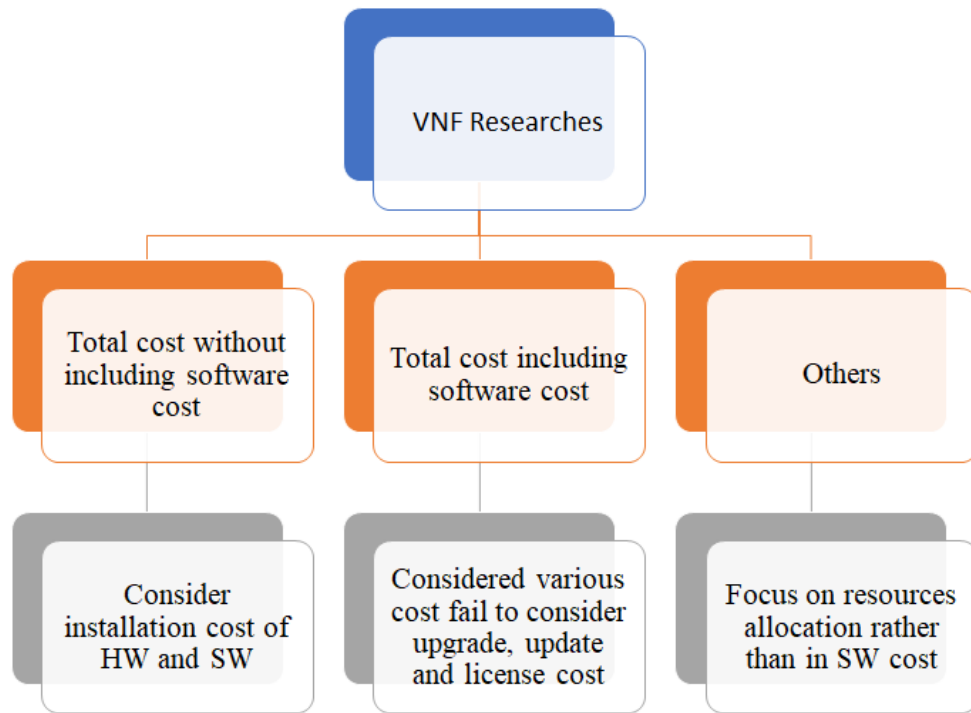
VNF Researches

Total cost without including software cost

Total cost including software cost

Others

Consider installation cost of HW and SW

Considered various cost fail to consider upgrade, update and license cost

Focus on resources allocation rather than in SW cost